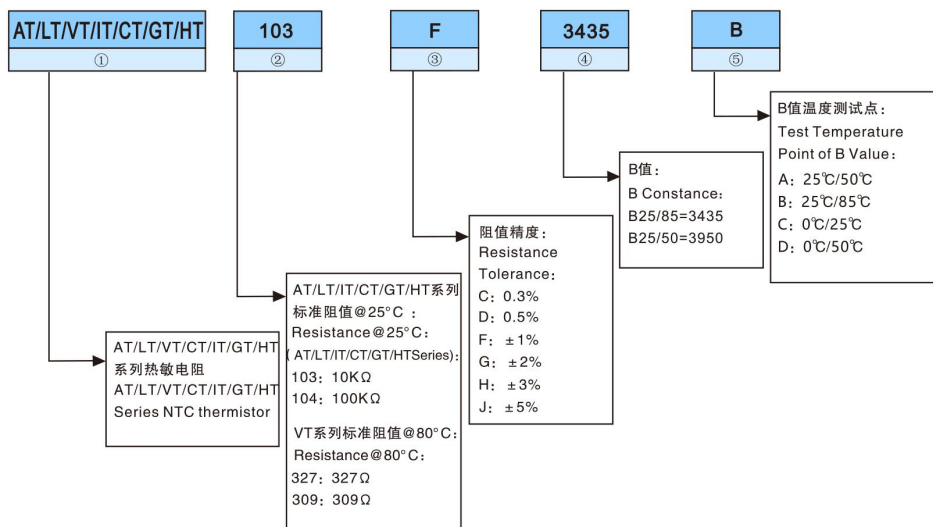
AT/LT/VT/IT/CT/GT/HT
①

103
②

F
③

3435
④

B
⑤

AT/LT/VT/CT/IT/GT/HT系列热敏电阻
AT/LT/VT/CT/IT/GT/HT Series NTC thermistor

AT/LT/IT/CT/GT/HT系列标准阻值@25°C：
Resistance@25°C：
( AT/LT/IT/CT/GT/HTSeries):
103：10KΩ
104：100KΩ

VT系列标准阻值@80°C：
Resistance@80°C：
327：327Ω
309：309Ω

阻值精度：
Resistance Tolerance：
C：0.3%
D：0.5%
F：±1%
G：±2%
H：±3%
J：±5%

B值：
B Constance：
B25/85=3435
B25/50=3950

B值温度测试点：
Test Temperature Point of B Value：
A：25℃/50℃
B：25℃/85℃
C：0℃/25℃
D：0℃/50℃